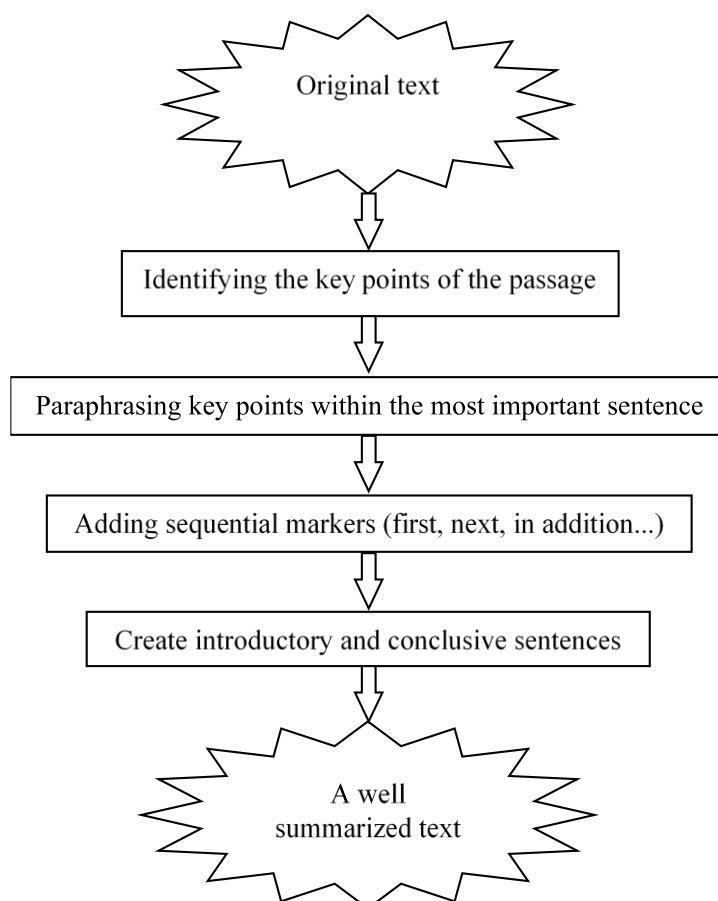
Original text

Identifying the key points of the passage

Paraphrasing key points within the most important sentence

Adding sequential markers (first, next, in addition...)

Create introductory and conclusive sentences

A well summarized text